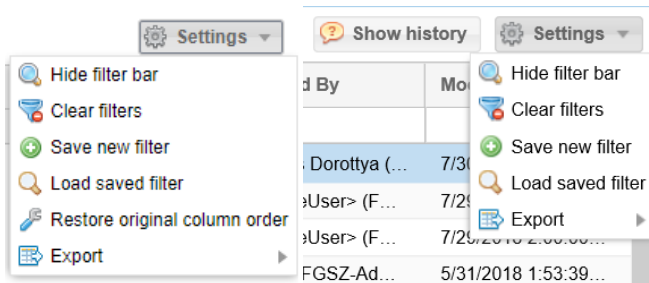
Settings

Hide filter bar
Clear filters
Save new filter
Load saved filter
Restore original column order
Export

Show history

Settings

d By
Mo
s Dorottya (...
7/30
eUser> (F...
7/29
eUser> (F...
7/29/2018 2:00:00...
FGSZ-Ad...
5/31/2018 1:53:39...

Hide filter bar
Clear filters
Save new filter
Load saved filter
Export